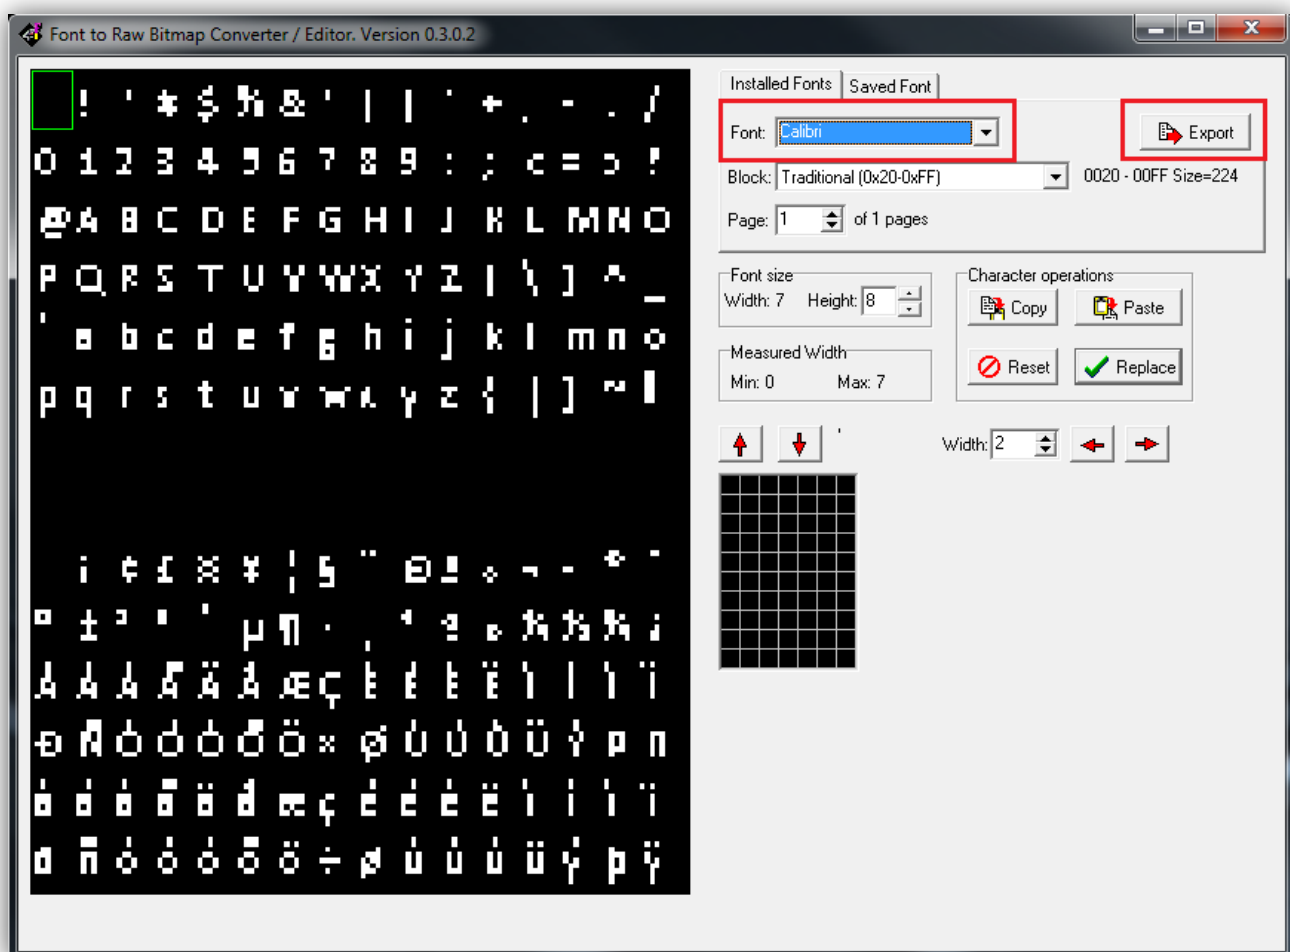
Font to Raw Bitmap Converter / Editor. Version 0.3.0.2

! ' # $ % & ' ( ) * + , - . /
0 1 2 3 4 5 6 7 8 9 : ; < = > ?
@ A B C D E F G H I J K L M N O
P Q R S T U V W X Y Z [ \ ] ^ _
` a b c d e f g h i j k l m n o
p q r s t u v w x y z { | } ~

¡ ¢ £ ¤ ¥ ¦ § ¨ © ª « ¬ - ® ¯
° ± ² ³ ´ µ ¶ · ¸ ¹ º » ¼ ½ ¾ ¿
À Á Â Ã Ä Å Æ Ç È É Ê Ë Ì Í Î Ï
Ð Ñ Ò Ó Ô Õ Ö × Ø Ù Ú Û Ü Ý Þ ß
à á â ã ä å æ ç è é ê ë ì í î ï
ð ñ ò ó ô õ ö ÷ ø ù ú û ü ý þ ÿ

Installed Fonts
Saved Font
Font: Calibri
Export
Block: Traditional (0x20-0xFF)
0020 - 00FF Size=224
Page: 1
of 1 pages
Font size
Width: 7
Height: 8
Character operations
Copy
Paste
Measured Width
Min: 0
Max: 7
Reset
Replace
'
Width: 2